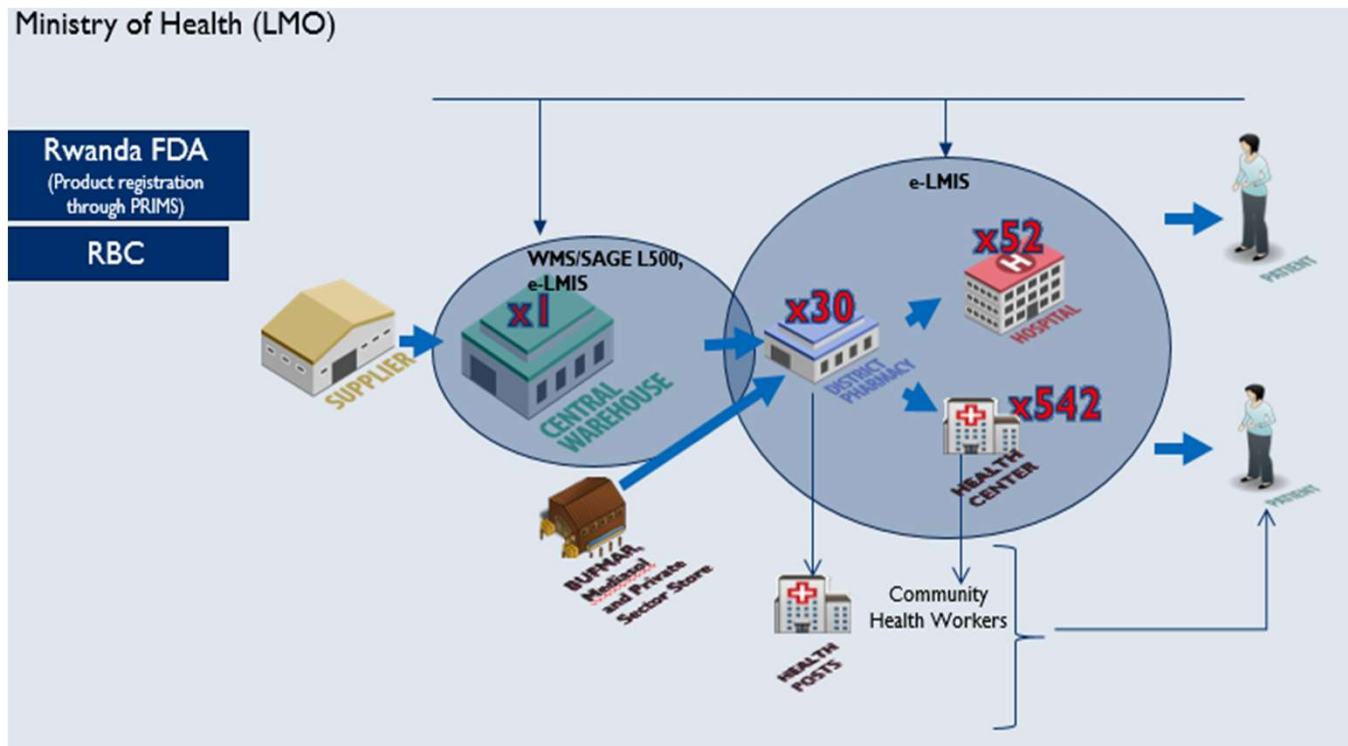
Ministry of Health (LMO)

Rwanda FDA
(Product registration through PRIMS)

RBC

WMS/SAGE L500, e-LMIS

e-LMIS

SUPPLIER

x1

CENTRAL WAREHOUSE

x30

DISTRICT PHARMACY

x52

HOSPITAL

x542

HEALTH CENTER

PATIENT

PATIENT

BUFMAR, Medisool and Private Sector Store

HEALTH POSTS

Community Health Workers